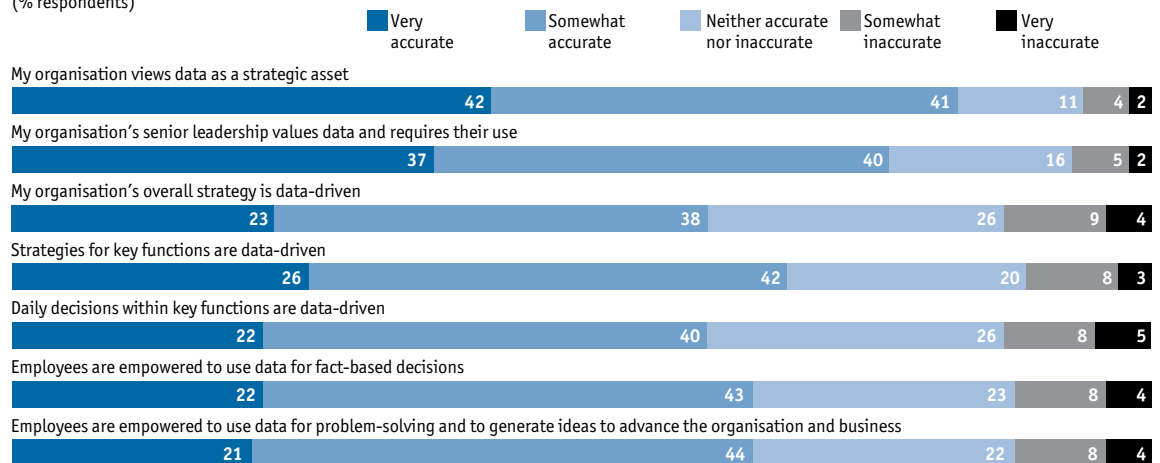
(% respondents)

Very accurate
Somewhat accurate
Neither accurate nor inaccurate
Somewhat inaccurate
Very inaccurate

My organisation views data as a strategic asset
42 41 11 4 2

My organisation’s senior leadership values data and requires their use
37 40 16 5 2

My organisation’s overall strategy is data-driven
23 38 26 9 4

Strategies for key functions are data-driven
26 42 20 8 3

Daily decisions within key functions are data-driven
22 40 26 8 5

Employees are empowered to use data for fact-based decisions
22 43 23 8 4

Employees are empowered to use data for problem-solving and to generate ideas to advance the organisation and business
21 44 22 8 4